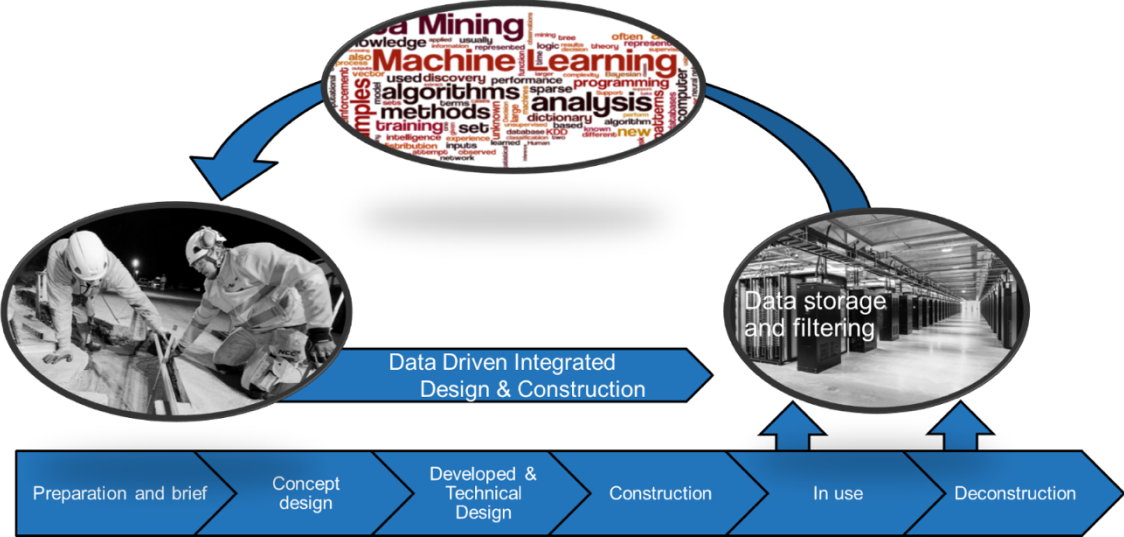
a Mining
nowledge usually represented logic theory often represe
Machine Learning
also used discovery performance programming
algorithms sparse analysis
methods dictionary
training set based algorithm
intelligence inputs database KDD known different new
distribution attempt observed network
computer patterns

Data storage and filtering

Data Driven Integrated Design & Construction

Preparation and brief

Concept design

Developed & Technical Design

Construction

In use

Deconstruction